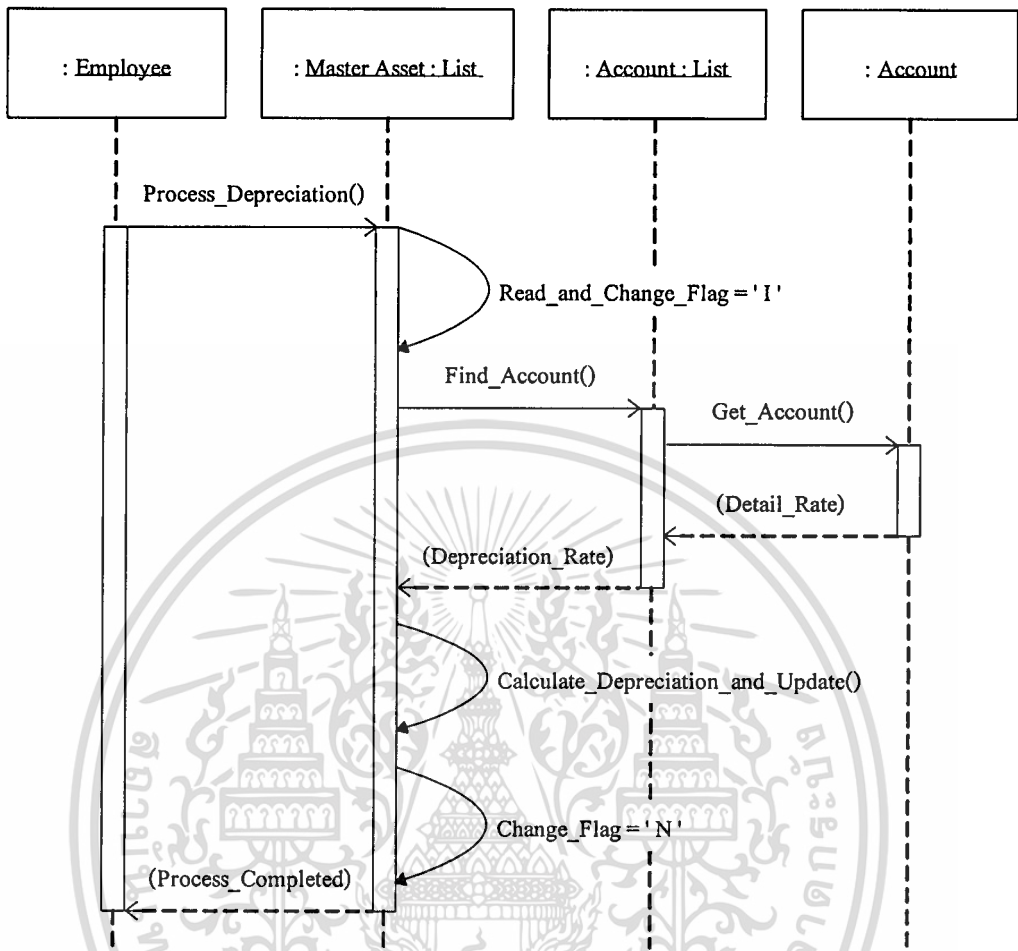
: Employee

: Master Asset : List

: Account : List

: Account

Process_Depreciation()

Read_and_Change_Flag = ' I '

Find_Account()

Get_Account()

(Detail_Rate)

(Depreciation_Rate)

Calculate_Depreciation_and_Update()

Change_Flag = ' N '

(Process_Completed)